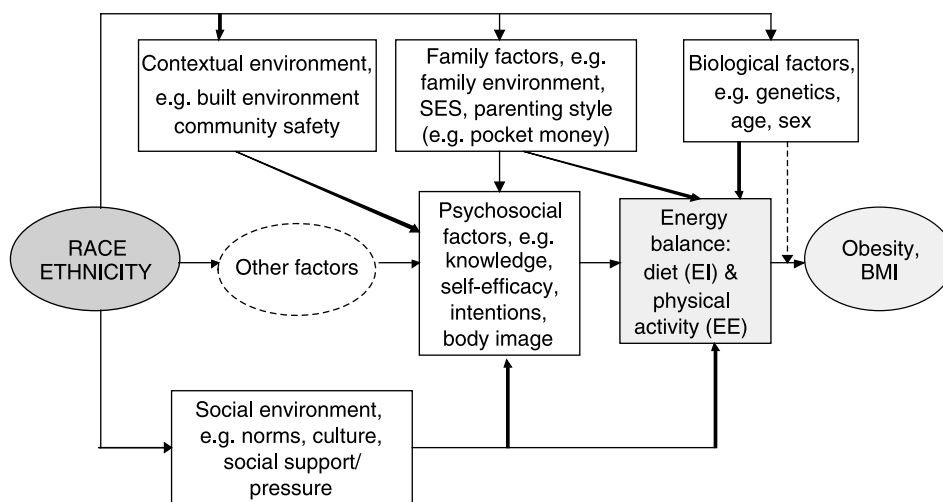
Contextual environment, e.g. built environment community safety

Family factors, e.g. family environment, SES, parenting style (e.g. pocket money)

Biological factors, e.g. genetics, age, sex

RACE ETHNICITY

Other factors

Psychosocial factors, e.g. knowledge, self-efficacy, intentions, body image

Energy balance: diet (EI) & physical activity (EE)

Obesity, BMI

Social environment, e.g. norms, culture, social support/ pressure